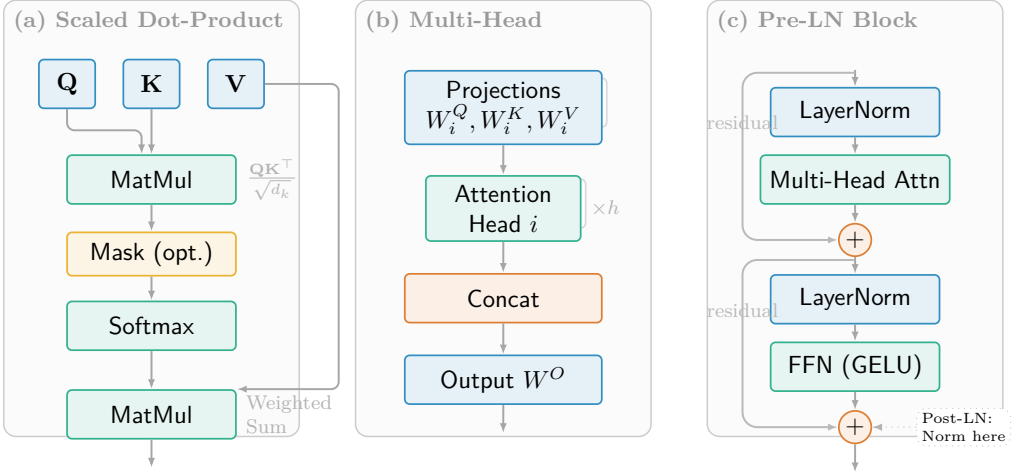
(a) Scaled Dot-Product

**Q**
**K**
**V**

MatMul
$\frac{\mathbf{QK}^\top}{\sqrt{d_k}}$

Mask (opt.)

Softmax

MatMul
Weighted Sum

(b) Multi-Head

Projections
$W_i^Q, W_i^K, W_i^V$

Attention Head $i$
$\times h$

Concat

Output $W^O$

(c) Pre-LN Block

residual
LayerNorm
Multi-Head Attn
$+$

residual
LayerNorm
FFN (GELU)
$+$
Post-LN: Norm here